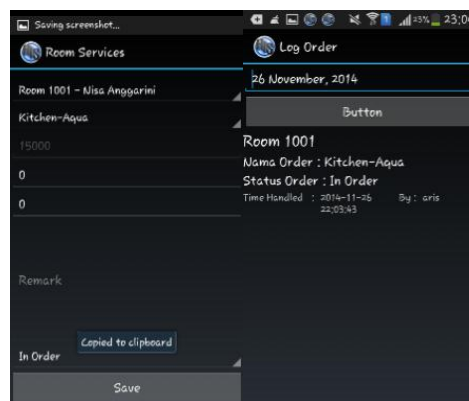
Saving screenshot...

Room Services

Room 1001 - Nisa Anggarini

Kitchen-Aqua

15000

0

0

Remark

Copied to clipboard

In Order

Save

23%  23:0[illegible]

Log Order

26 November, 2014

Button

Room 1001

Nama Order : Kitchen-Aqua

Status Order : In Order

Time Handled : 2014-11-26 22:03:43   By : aris